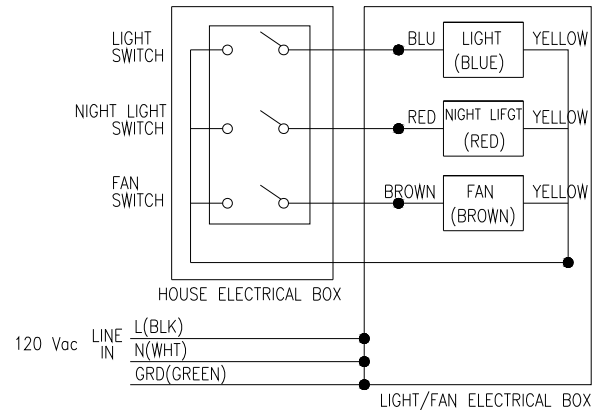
LIGHT SWITCH

NIGHT LIGHT SWITCH

FAN SWITCH

BLU

LIGHT (BLUE)

YELLOW

RED

NIGHT LIFGT (RED)

YELLOW

BROWN

FAN (BROWN)

YELLOW

HOUSE ELECTRICAL BOX

120 Vac

LINE IN

L(BLK)

N(WHT)

GRD(GREEN)

LIGHT/FAN ELECTRICAL BOX